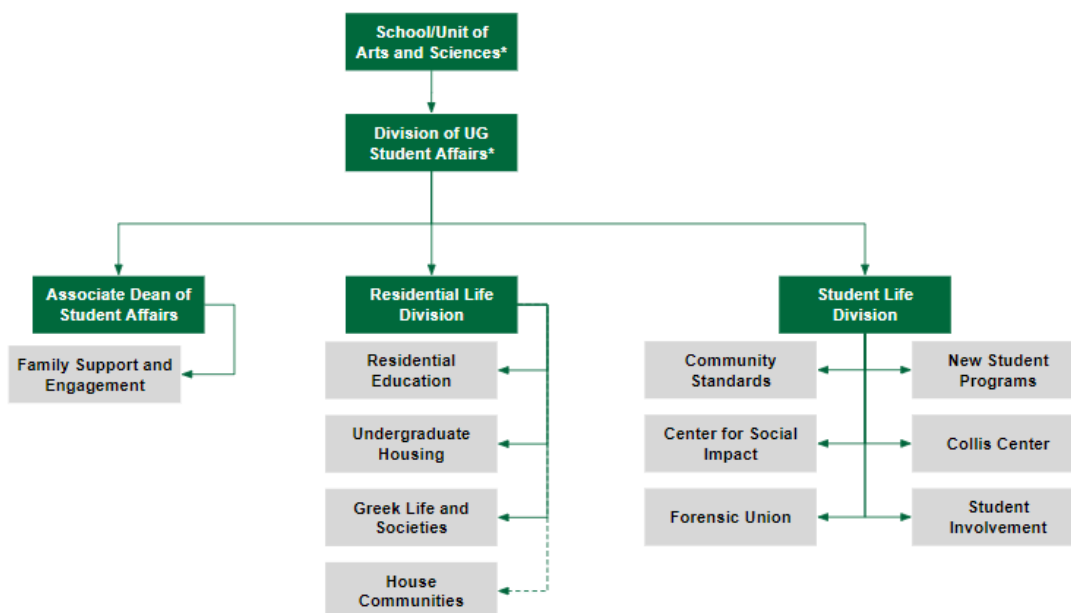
School/Unit of Arts and Sciences*

Division of UG Student Affairs*

Associate Dean of Student Affairs

Family Support and Engagement

Residential Life Division

Residential Education

Undergraduate Housing

Greek Life and Societies

House Communities

Student Life Division

Community Standards

New Student Programs

Center for Social Impact

Collis Center

Forensic Union

Student Involvement